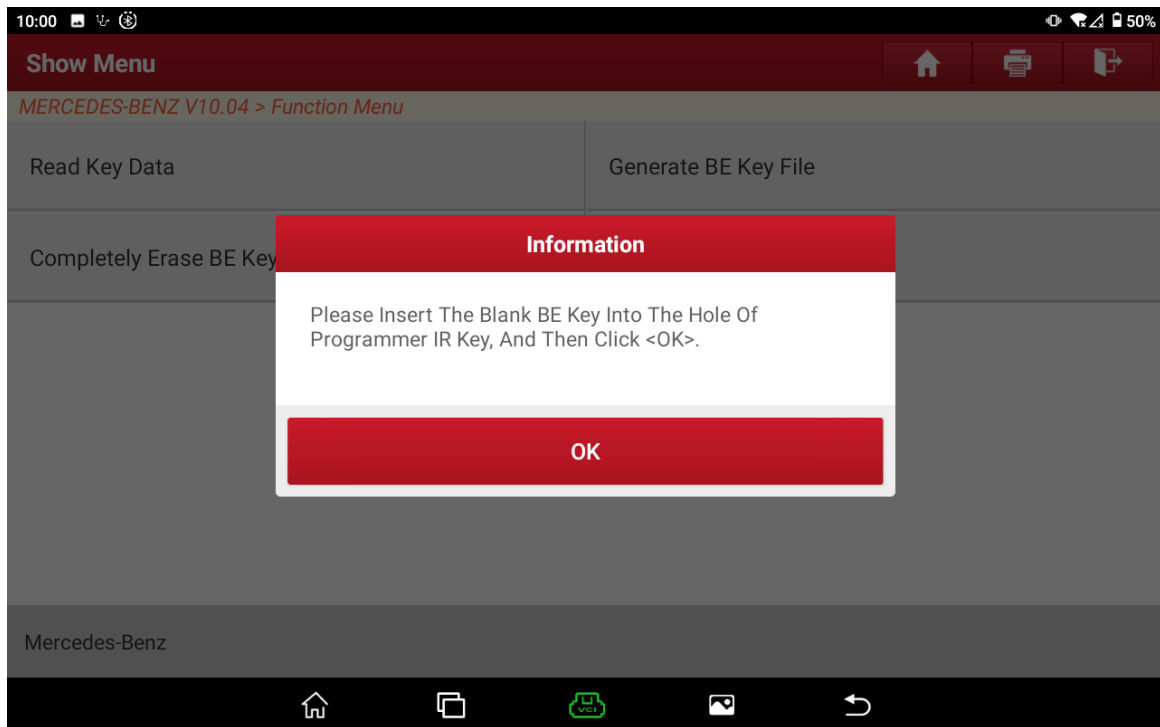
10:00 50%

Show Menu

MERCEDES-BENZ V10.04 > Function Menu

Read Key Data

Generate BE Key File

Completely Erase BE Key

Information

Please Insert The Blank BE Key Into The Hole Of Programmer IR Key, And Then Click <OK>.

OK

Mercedes-Benz

VCI